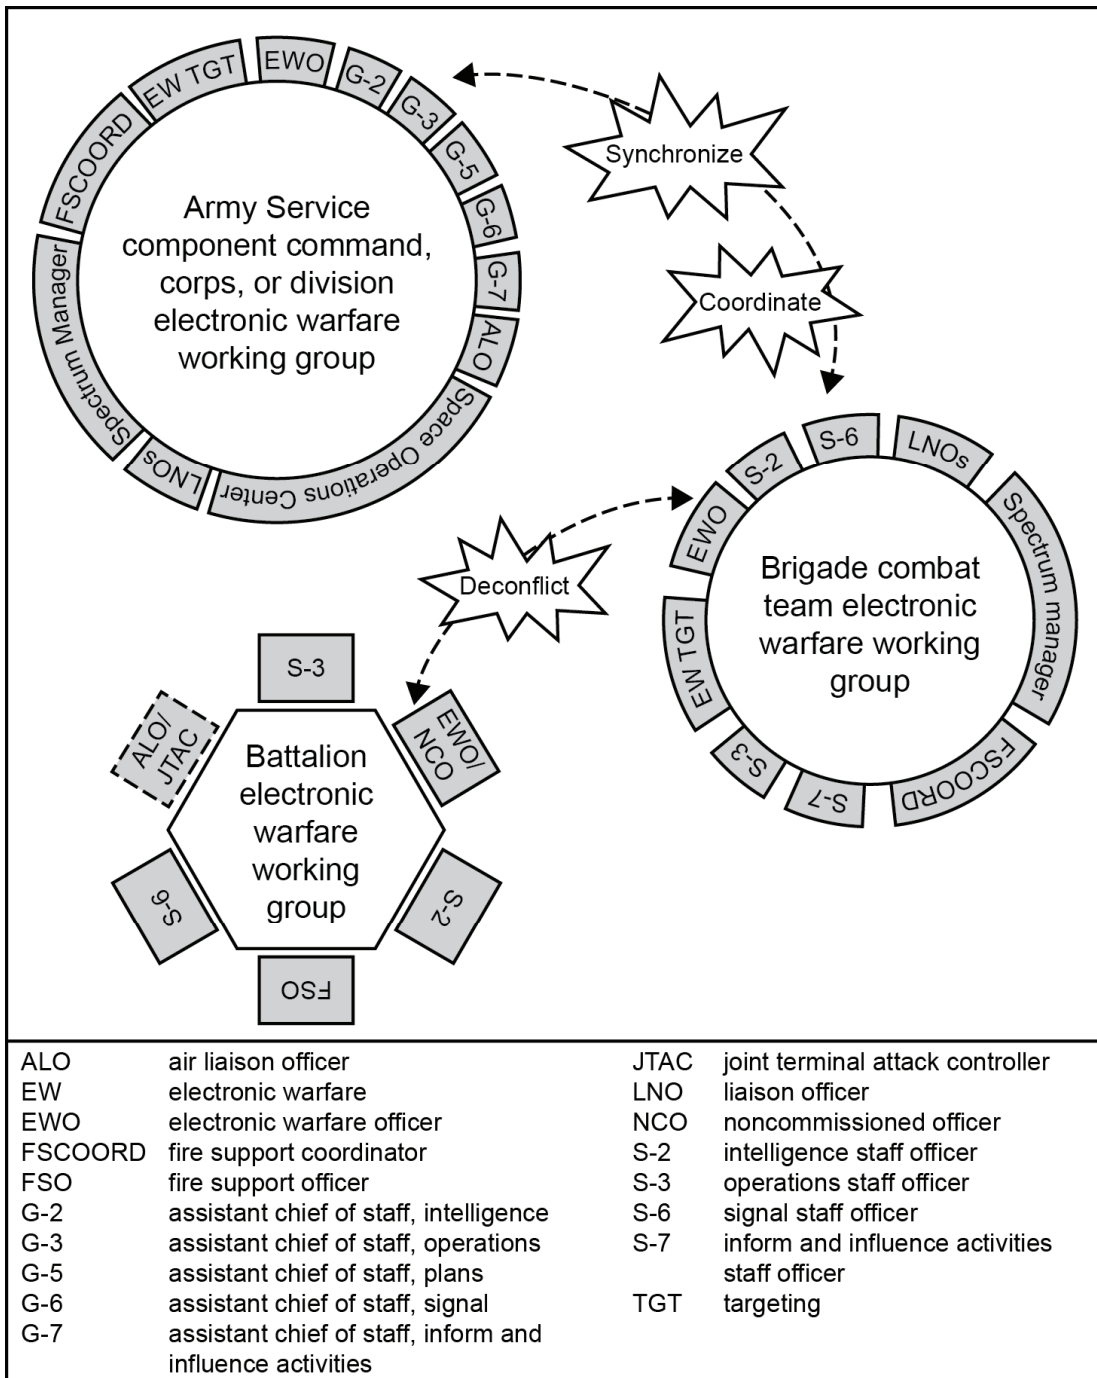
EW TGT
EWO
G-2
G-3
G-5
G-6
G-7
ALO
Space Operations Center
LNOs
Spectrum Manager
FSCOORD

Army Service component command, corps, or division electronic warfare working group

Synchronize

Coordinate

S-6
LNOs
Spectrum manager
FSCOORD
S-7
S-3
EW TGT
EWO
S-2

Brigade combat team electronic warfare working group

Deconflict

S-3
EWO/ NCO
S-2
FSO
S-6
ALO/ JTAC

Battalion electronic warfare working group

| | | | |
|---|---|---|---|
| ALO | air liaison officer | JTAC | joint terminal attack controller |
| EW | electronic warfare | LNO | liaison officer |
| EWO | electronic warfare officer | NCO | noncommissioned officer |
| FSCOORD | fire support coordinator | S-2 | intelligence staff officer |
| FSO | fire support officer | S-3 | operations staff officer |
| G-2 | assistant chief of staff, intelligence | S-6 | signal staff officer |
| G-3 | assistant chief of staff, operations | S-7 | inform and influence activities staff officer |
| G-5 | assistant chief of staff, plans | TGT | targeting |
| G-6 | assistant chief of staff, signal | | |
| G-7 | assistant chief of staff, inform and influence activities | | |